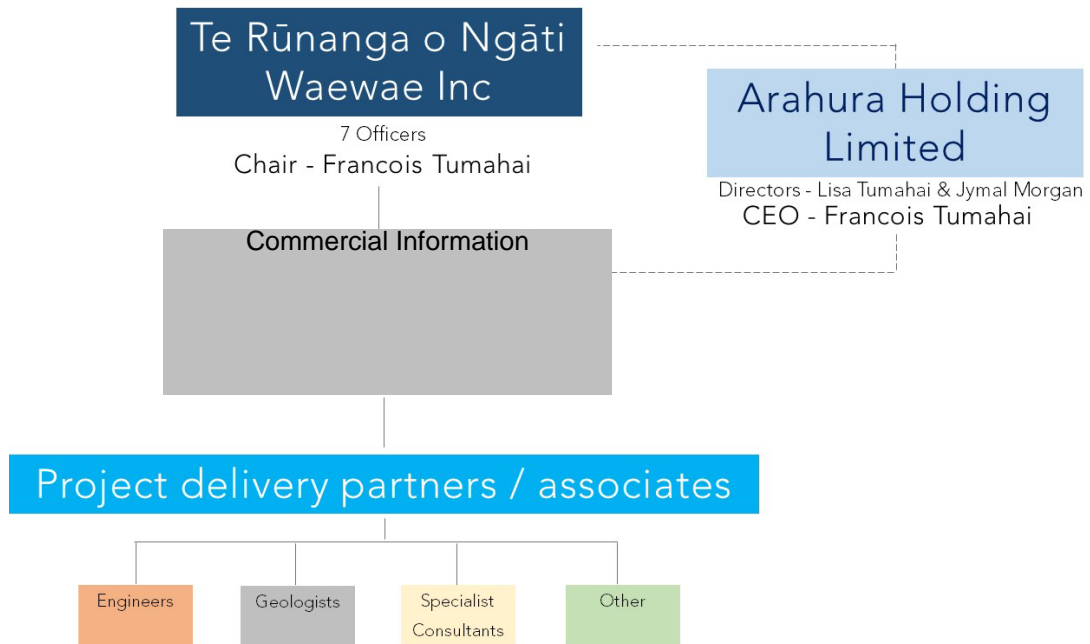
Te Rūnanga o Ngāti Waewae Inc

7 Officers
Chair - Francois Tumahai

Arahura Holding Limited

Directors - Lisa Tumahai & Jymal Morgan
CEO - Francois Tumahai

Commercial Information

Project delivery partners / associates

Engineers

Geologists

Specialist Consultants

Other